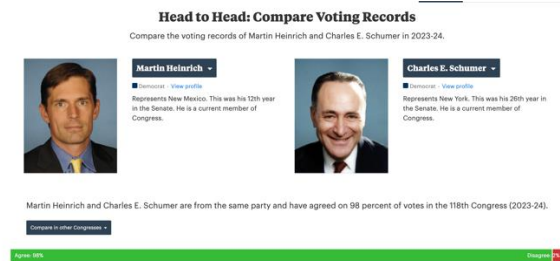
Head to Head: Compare Voting Records

Compare the voting records of Martin Heinrich and Charles E. Schumer in 2023-24.

Martin Heinrich ▾

Democrat · View profile

Represents New Mexico. This was his 12th year in the Senate. He is a current member of Congress.

Charles E. Schumer ▾

Democrat · View profile

Represents New York. This was his 26th year in the Senate. He is a current member of Congress.

Martin Heinrich and Charles E. Schumer are from the same party and have agreed on 98 percent of votes in the 118th Congress (2023-24).

Compare in other Congresses ▾

Agree: 98%

Disagree: 2%